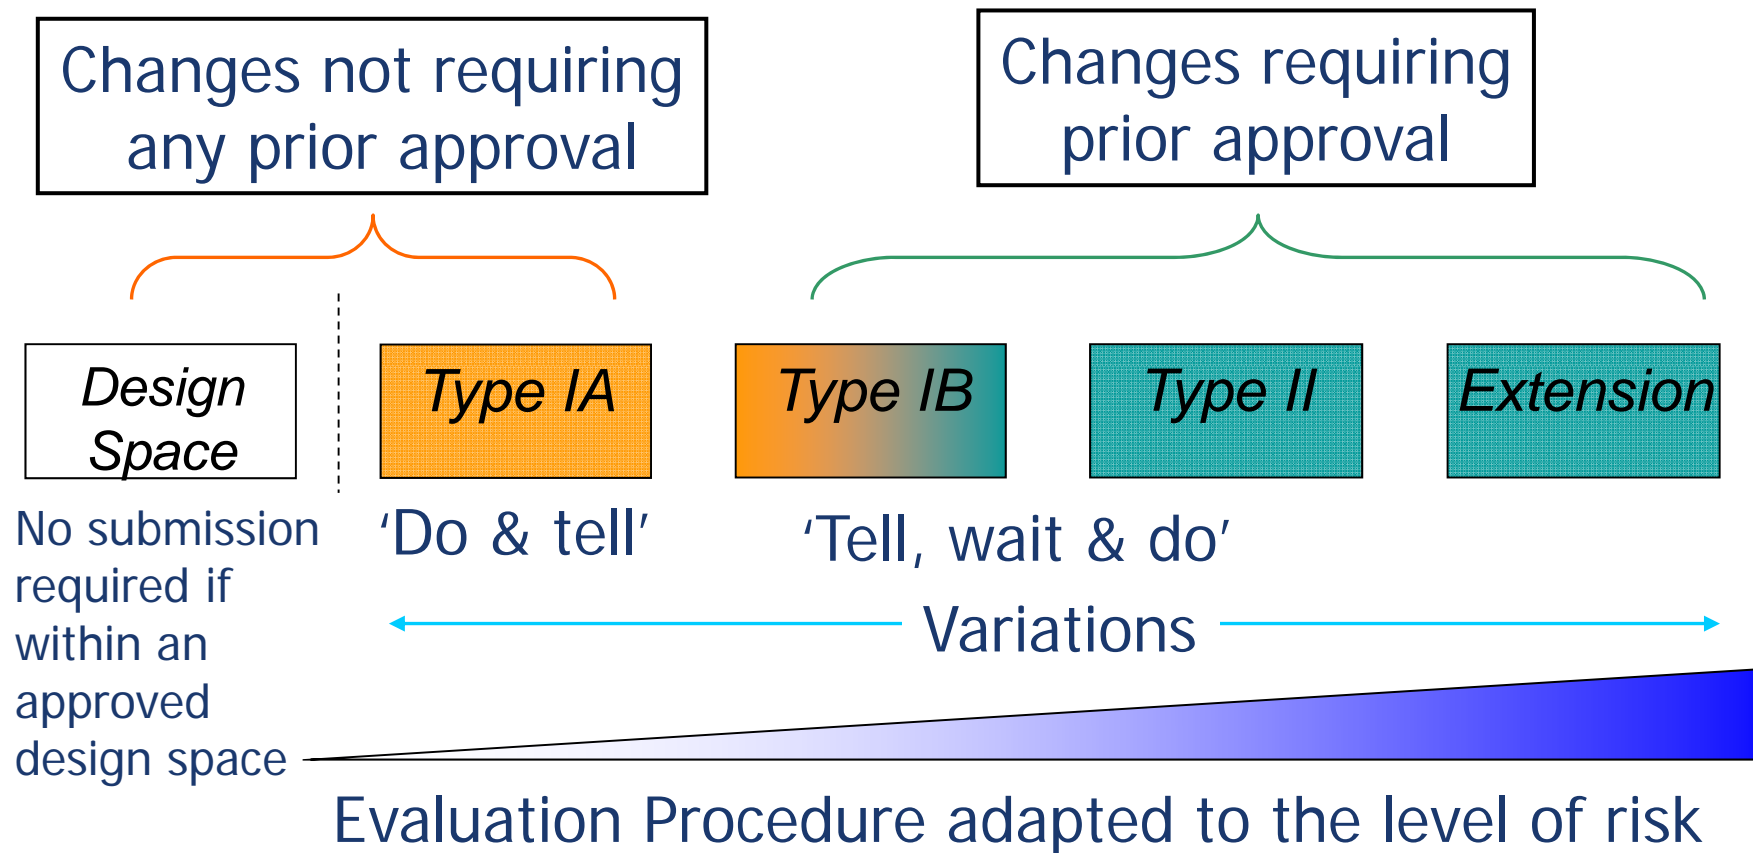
Changes not requiring any prior approval

Changes requiring prior approval

Design Space

Type IA

Type IB

Type II

Extension

No submission required if within an approved design space

'Do & tell'

'Tell, wait & do'

Variations

Evaluation Procedure adapted to the level of risk